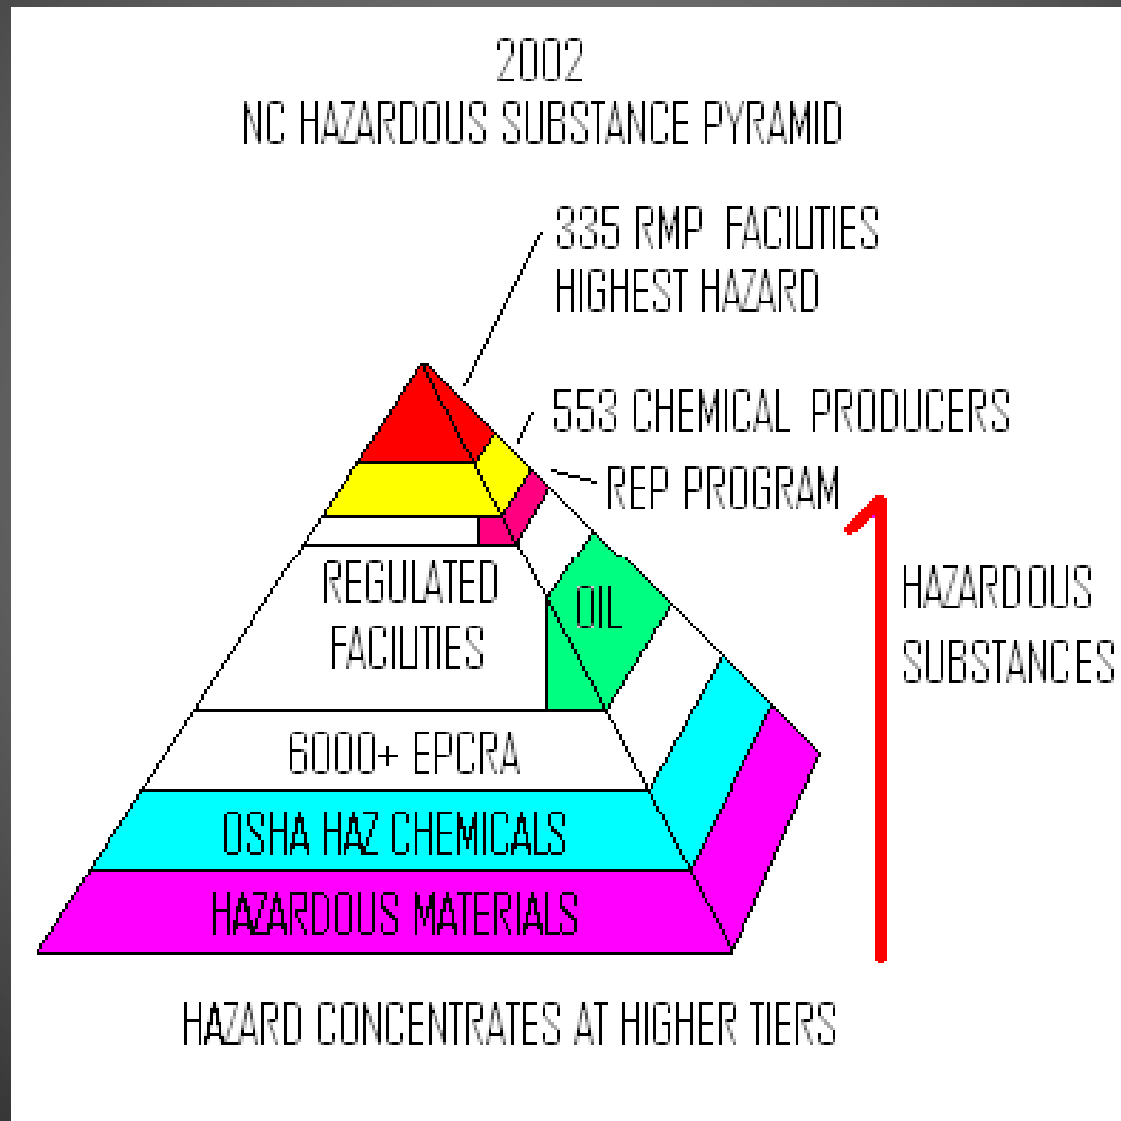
2002
NC HAZARDOUS SUBSTANCE PYRAMID

335 RMP FACIUTIES
HIGHEST HAZARD

553 CHEMICAL PRODUCERS

REP PROGRAM

HAZARDOUS SUBSTANCES

REGULATED FACIUTIES

OIL

6000+ EPCRA

OSHA HAZ CHEMICALS

HAZARDOUS MATERIALS

HAZARD CONCENTRATES AT HIGHER TIERS